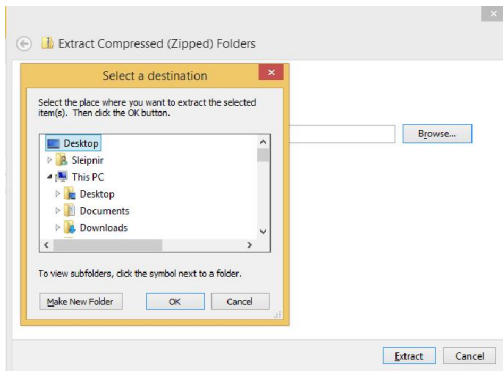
Extract Compressed (Zipped) Folders

Select a destination

Select the place where you want to extract the selected item(s). Then click the OK button.

Desktop
Sleipnir
This PC
Desktop
Documents
Downloads

To view subfolders, click the symbol next to a folder.

Make New Folder
OK
Cancel

Browse...

Extract
Cancel